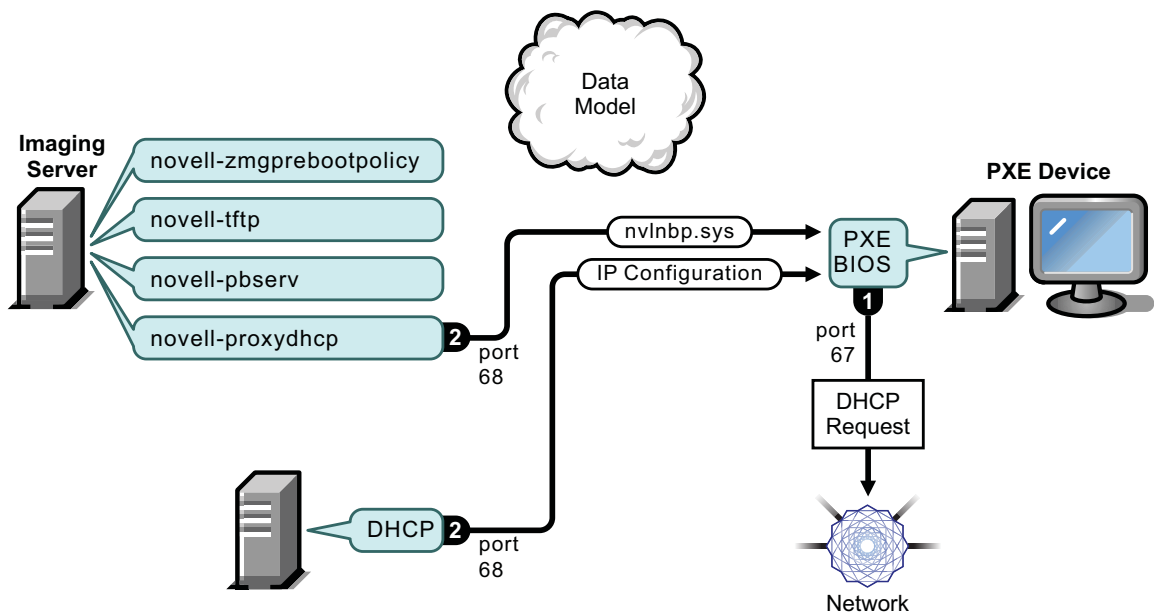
Data Model

Imaging Server

novell-zmgprebootpolicy

novell-tftp

novell-pbserv

novell-proxydhcp

2

port 68

PXE Device

nvlnbp.sys

IP Configuration

PXE BIOS

1

port 67

DHCP Request

DHCP

2

port 68

Network